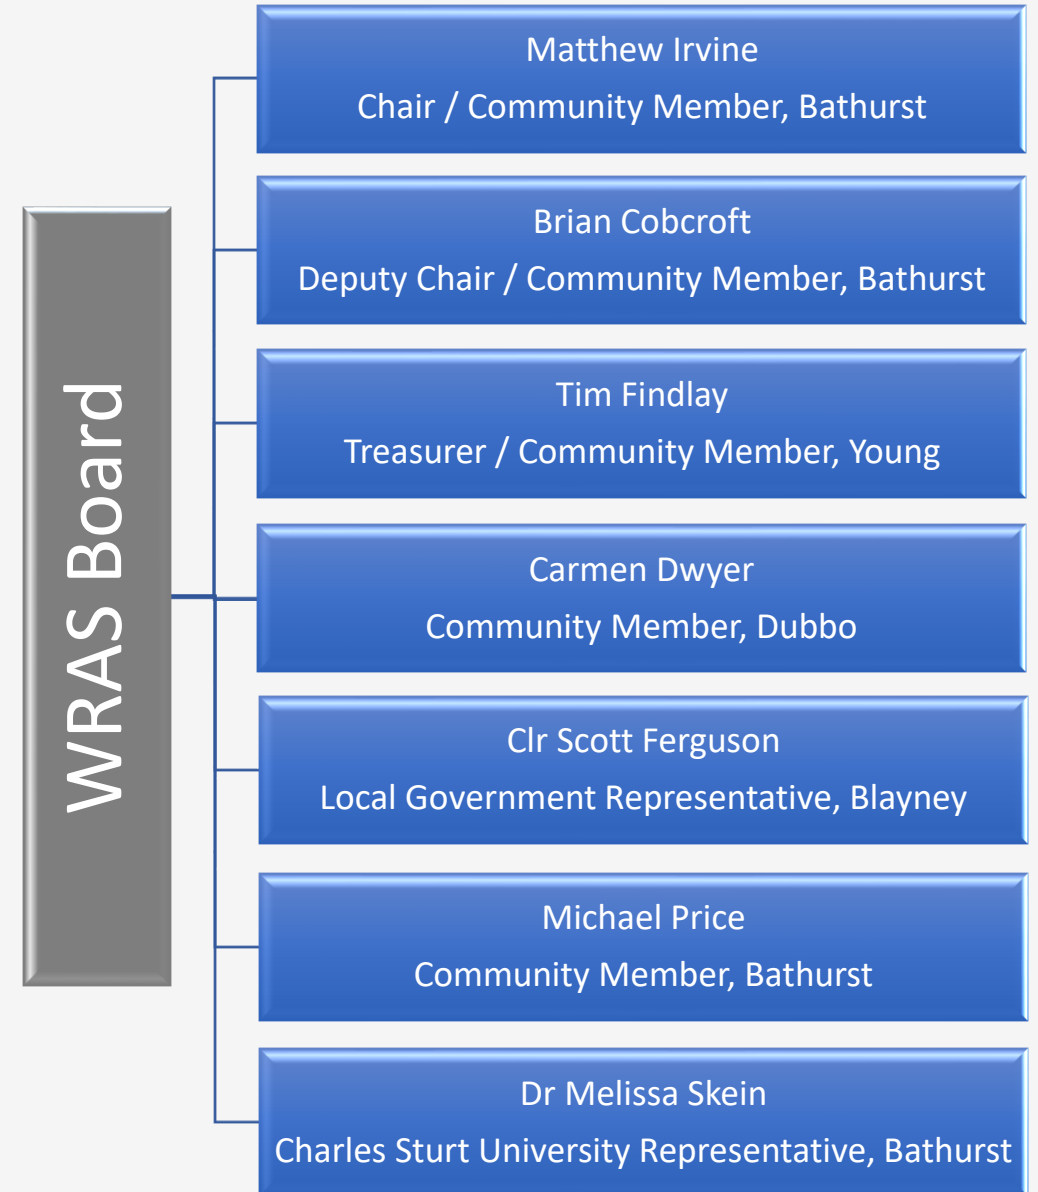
WRAS Board

Matthew Irvine
Chair / Community Member, Bathurst

Brian Cobcroft
Deputy Chair / Community Member, Bathurst

Tim Findlay
Treasurer / Community Member, Young

Carmen Dwyer
Community Member, Dubbo

Clr Scott Ferguson
Local Government Representative, Blayney

Michael Price
Community Member, Bathurst

Dr Melissa Skein
Charles Sturt University Representative, Bathurst